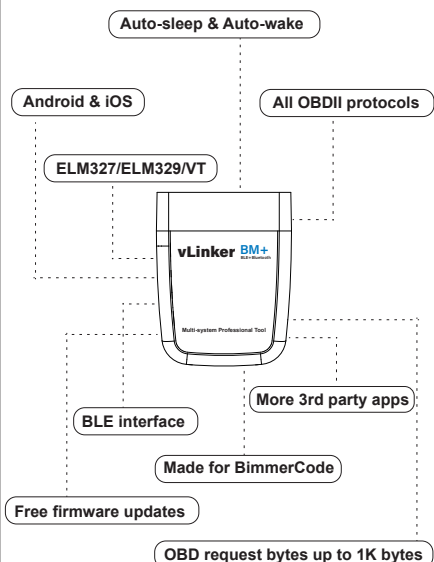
Auto-sleep & Auto-wake

Android & iOS

All OBDII protocols

ELM327/ELM329/VT

vLinker BM+
BLE+Bluetooth

Multi-system Professional Tool

More 3rd party apps

BLE interface

Made for BimmerCode

Free firmware updates

OBD request bytes up to 1K bytes